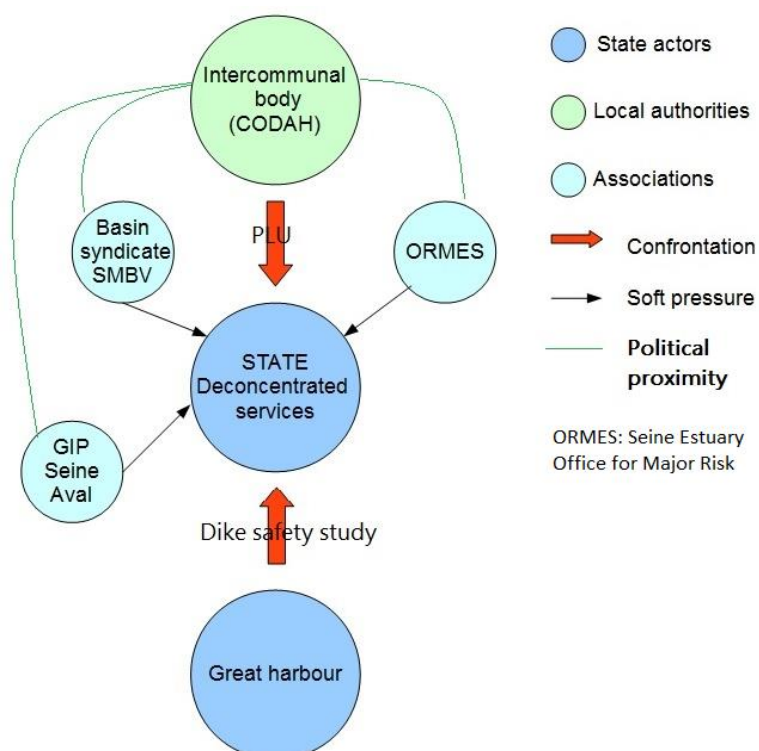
Intercommunal body (CODAH)

Basin syndicate SMBV

PLU

ORMES

STATE Deconcentrated services

GIP Seine Aval

Dike safety study

Great harbour

State actors

Local authorities

Associations

Confrontation

Soft pressure

Political proximity

ORMES: Seine Estuary Office for Major Risk